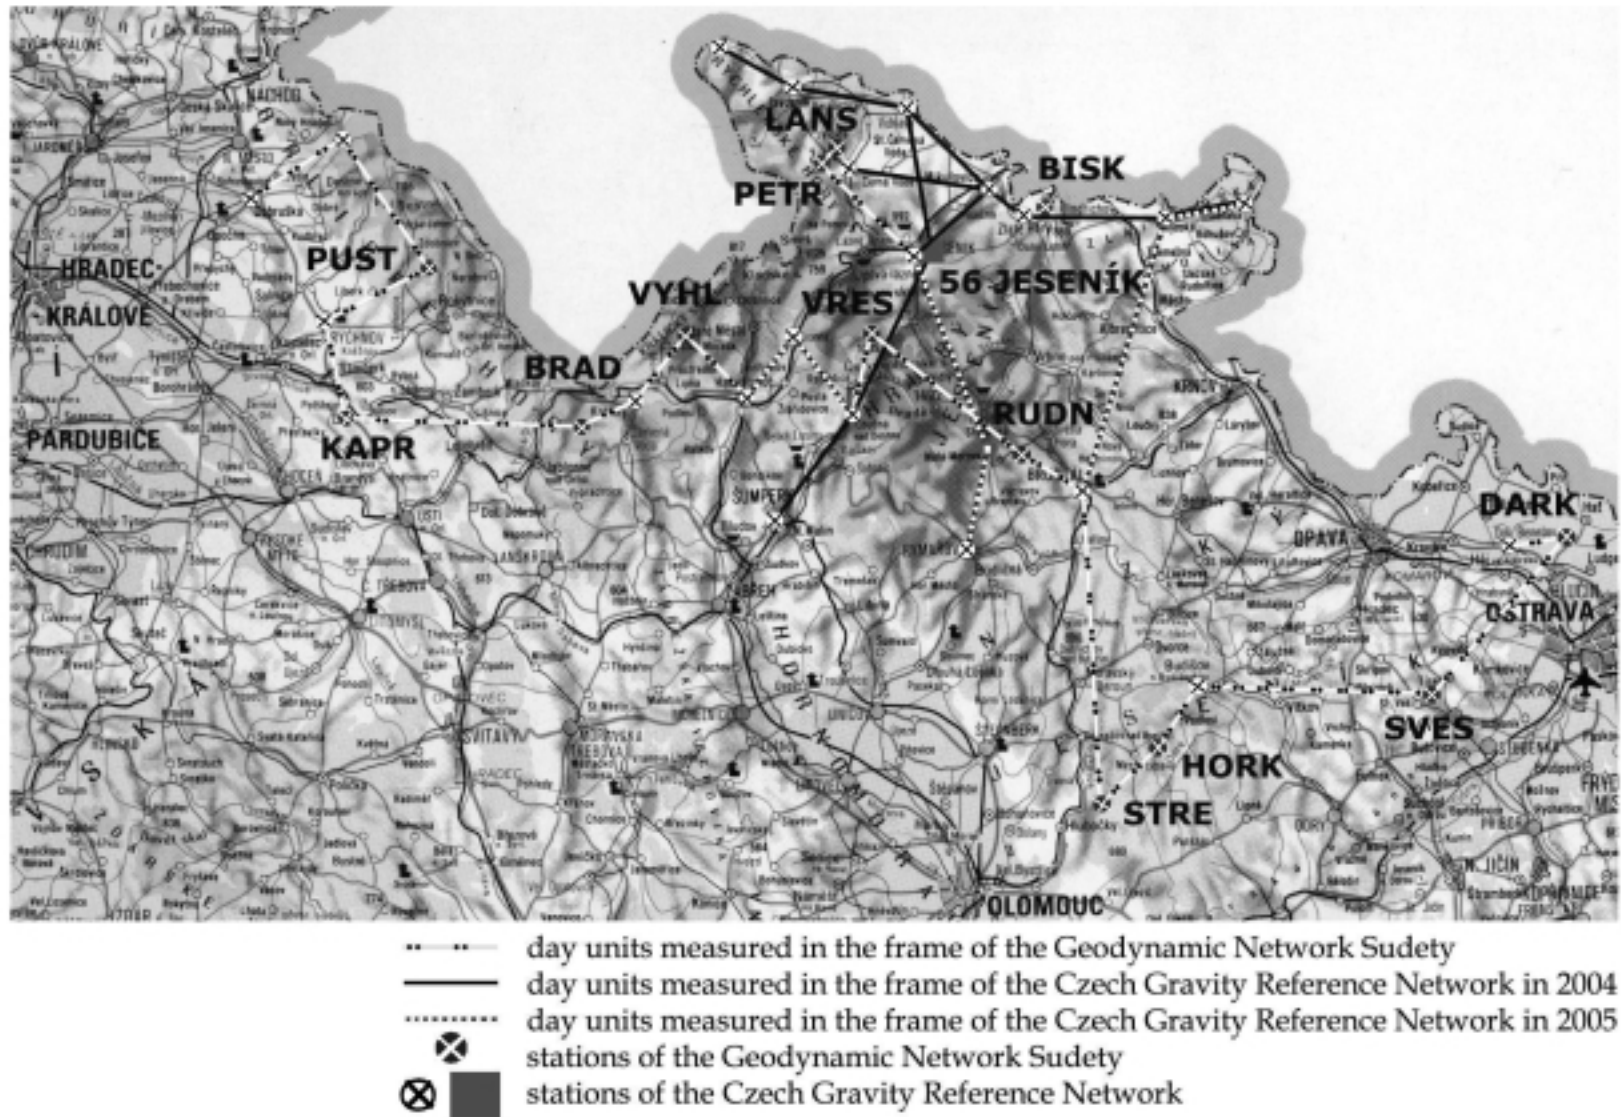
LANS
BISK
PETR
PUST
HRADEC KRÁLOVÉ
VYHL
VRES
56 JESENÍK
BRAD
RUDN
PARDUBICE
KAPR
ŠUMPERK
OPAVA
DARK
OSTRAVA
SVES
HORK
STRE
OLOMOUC
NÁCHOD
RYCHNOV
ÚSTÍ
ZÁBŘEH
KRNOV
SVITAVY

day units measured in the frame of the Geodynamic Network Sudety
day units measured in the frame of the Czech Gravity Reference Network in 2004
day units measured in the frame of the Czech Gravity Reference Network in 2005
stations of the Geodynamic Network Sudety
stations of the Czech Gravity Reference Network